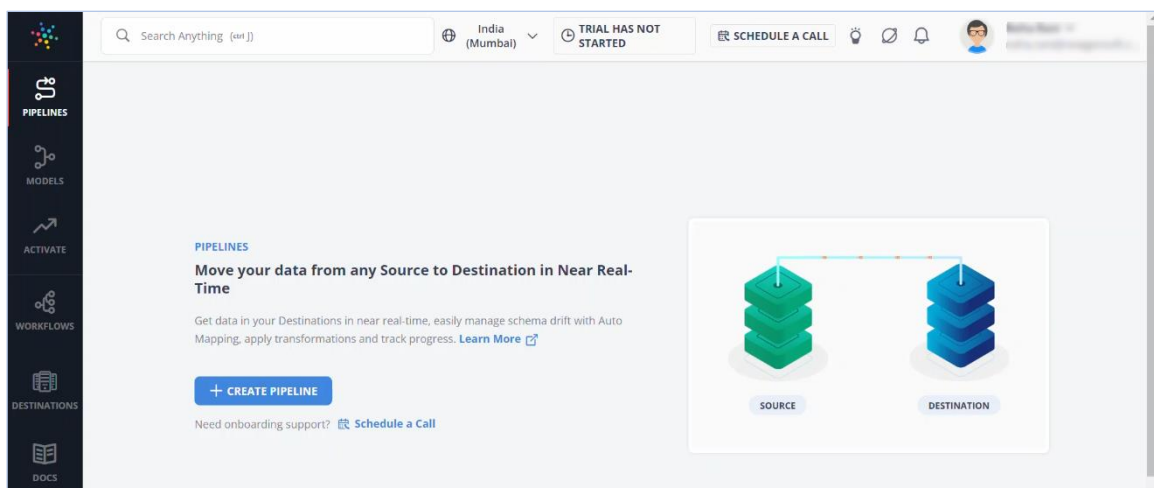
Search Anything (ctrl J)

India (Mumbai)

TRIAL HAS NOT STARTED

SCHEDULE A CALL

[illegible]

PIPELINES

MODELS

ACTIVATE

WORKFLOWS

DESTINATIONS

DOCS

PIPELINES

Move your data from any Source to Destination in Near Real-Time

Get data in your Destinations in near real-time, easily manage schema drift with Auto Mapping, apply transformations and track progress. Learn More

+ CREATE PIPELINE

Need onboarding support? Schedule a Call

SOURCE

DESTINATION